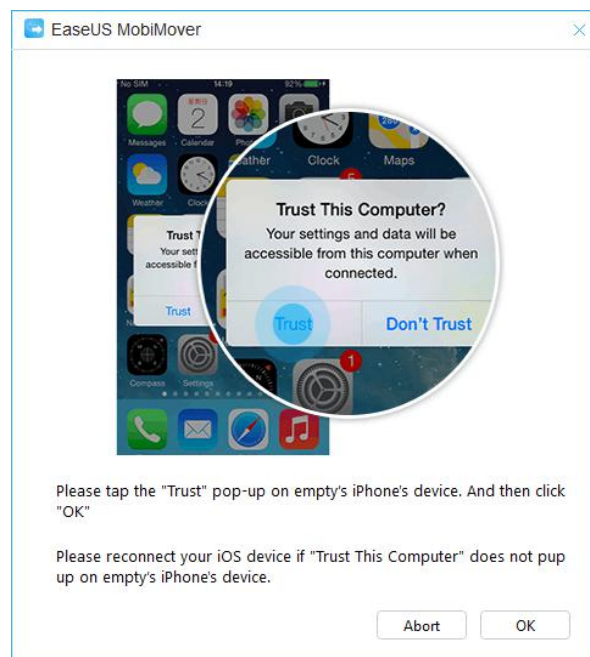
EaseUS MobiMover

No SIM 14:19 92%

2

Messages Calendar Photos

Weather Clock Maps

Trust This Computer?

Your settings and data will be accessible from this computer when connected.

Trust Don't Trust

Trust T

Your sett

accessible f

Trust

1

Compass Settings

Please tap the "Trust" pop-up on empty's iPhone's device. And then click "OK"

Please reconnect your iOS device if "Trust This Computer" does not pup up on empty's iPhone's device.

Abort

OK